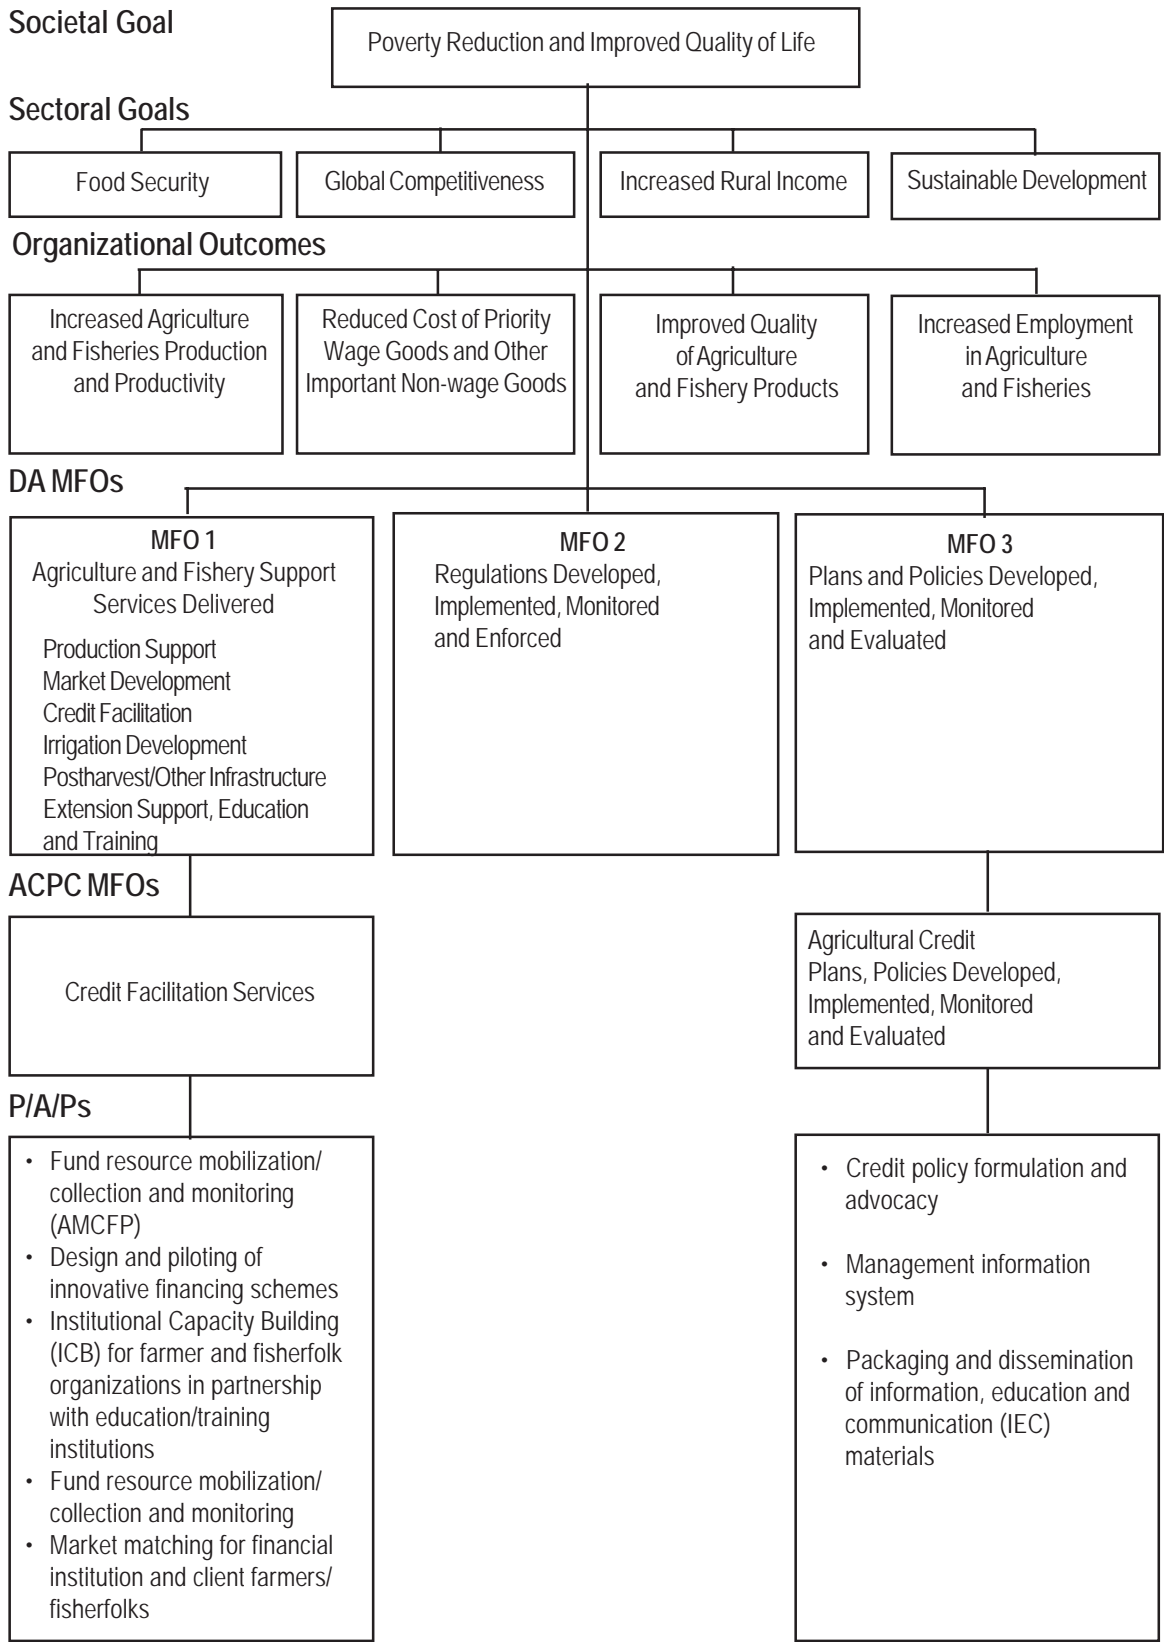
Societal Goal

Poverty Reduction and Improved Quality of Life

Sectoral Goals

Food Security

Global Competitiveness

Increased Rural Income

Sustainable Development

Organizational Outcomes

Increased Agriculture and Fisheries Production and Productivity

Reduced Cost of Priority Wage Goods and Other Important Non-wage Goods

Improved Quality of Agriculture and Fishery Products

Increased Employment in Agriculture and Fisheries

DA MFOs

MFO 1
Agriculture and Fishery Support Services Delivered
Production Support
Market Development
Credit Facilitation
Irrigation Development
Postharvest/Other Infrastructure
Extension Support, Education and Training

MFO 2
Regulations Developed, Implemented, Monitored and Enforced

MFO 3
Plans and Policies Developed, Implemented, Monitored and Evaluated

ACPC MFOs

Credit Facilitation Services

Agricultural Credit Plans, Policies Developed, Implemented, Monitored and Evaluated

P/A/Ps

• Fund resource mobilization/ collection and monitoring (AMCFP)
• Design and piloting of innovative financing schemes
• Institutional Capacity Building (ICB) for farmer and fisherfolk organizations in partnership with education/training institutions
• Fund resource mobilization/ collection and monitoring
• Market matching for financial institution and client farmers/ fisherfolks

• Credit policy formulation and advocacy
• Management information system
• Packaging and dissemination of information, education and communication (IEC) materials